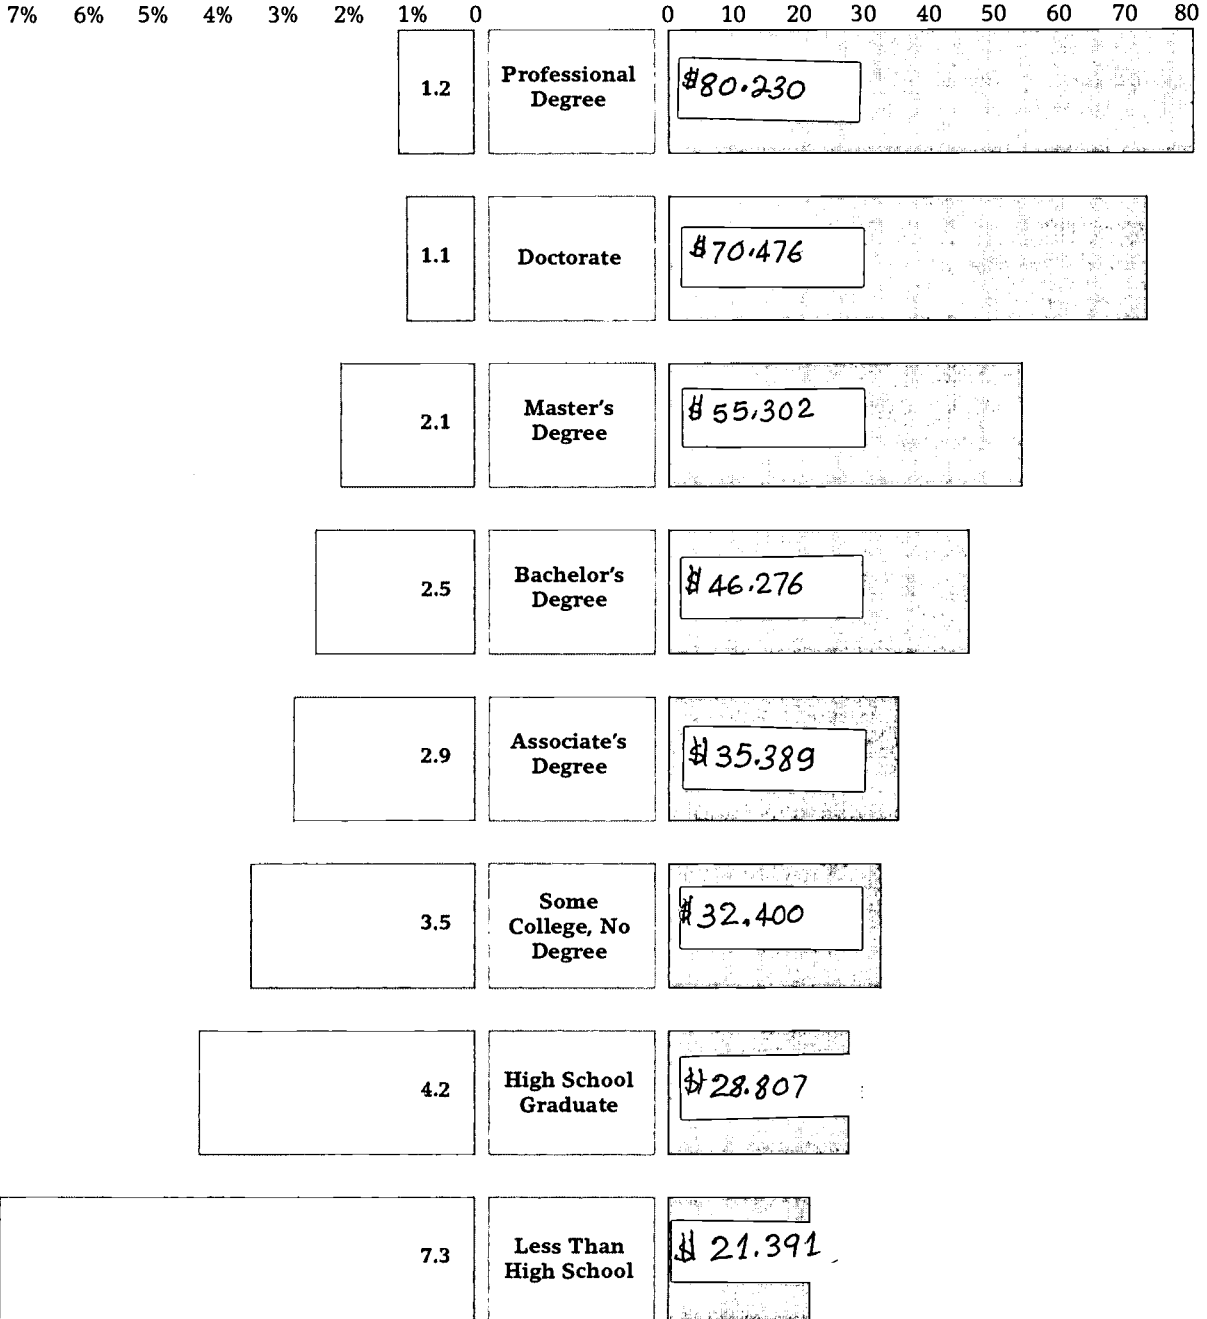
7% 6% 5% 4% 3% 2% 1% 0

0 10 20 30 40 50 60 70 80

1.2 Professional Degree $80.230

1.1 Doctorate $70.476

2.1 Master's Degree $55.302

2.5 Bachelor's Degree $46.276

2.9 Associate's Degree $35.389

3.5 Some College, No Degree $32.400

4.2 High School Graduate $28.807

7.3 Less Than High School $21.391